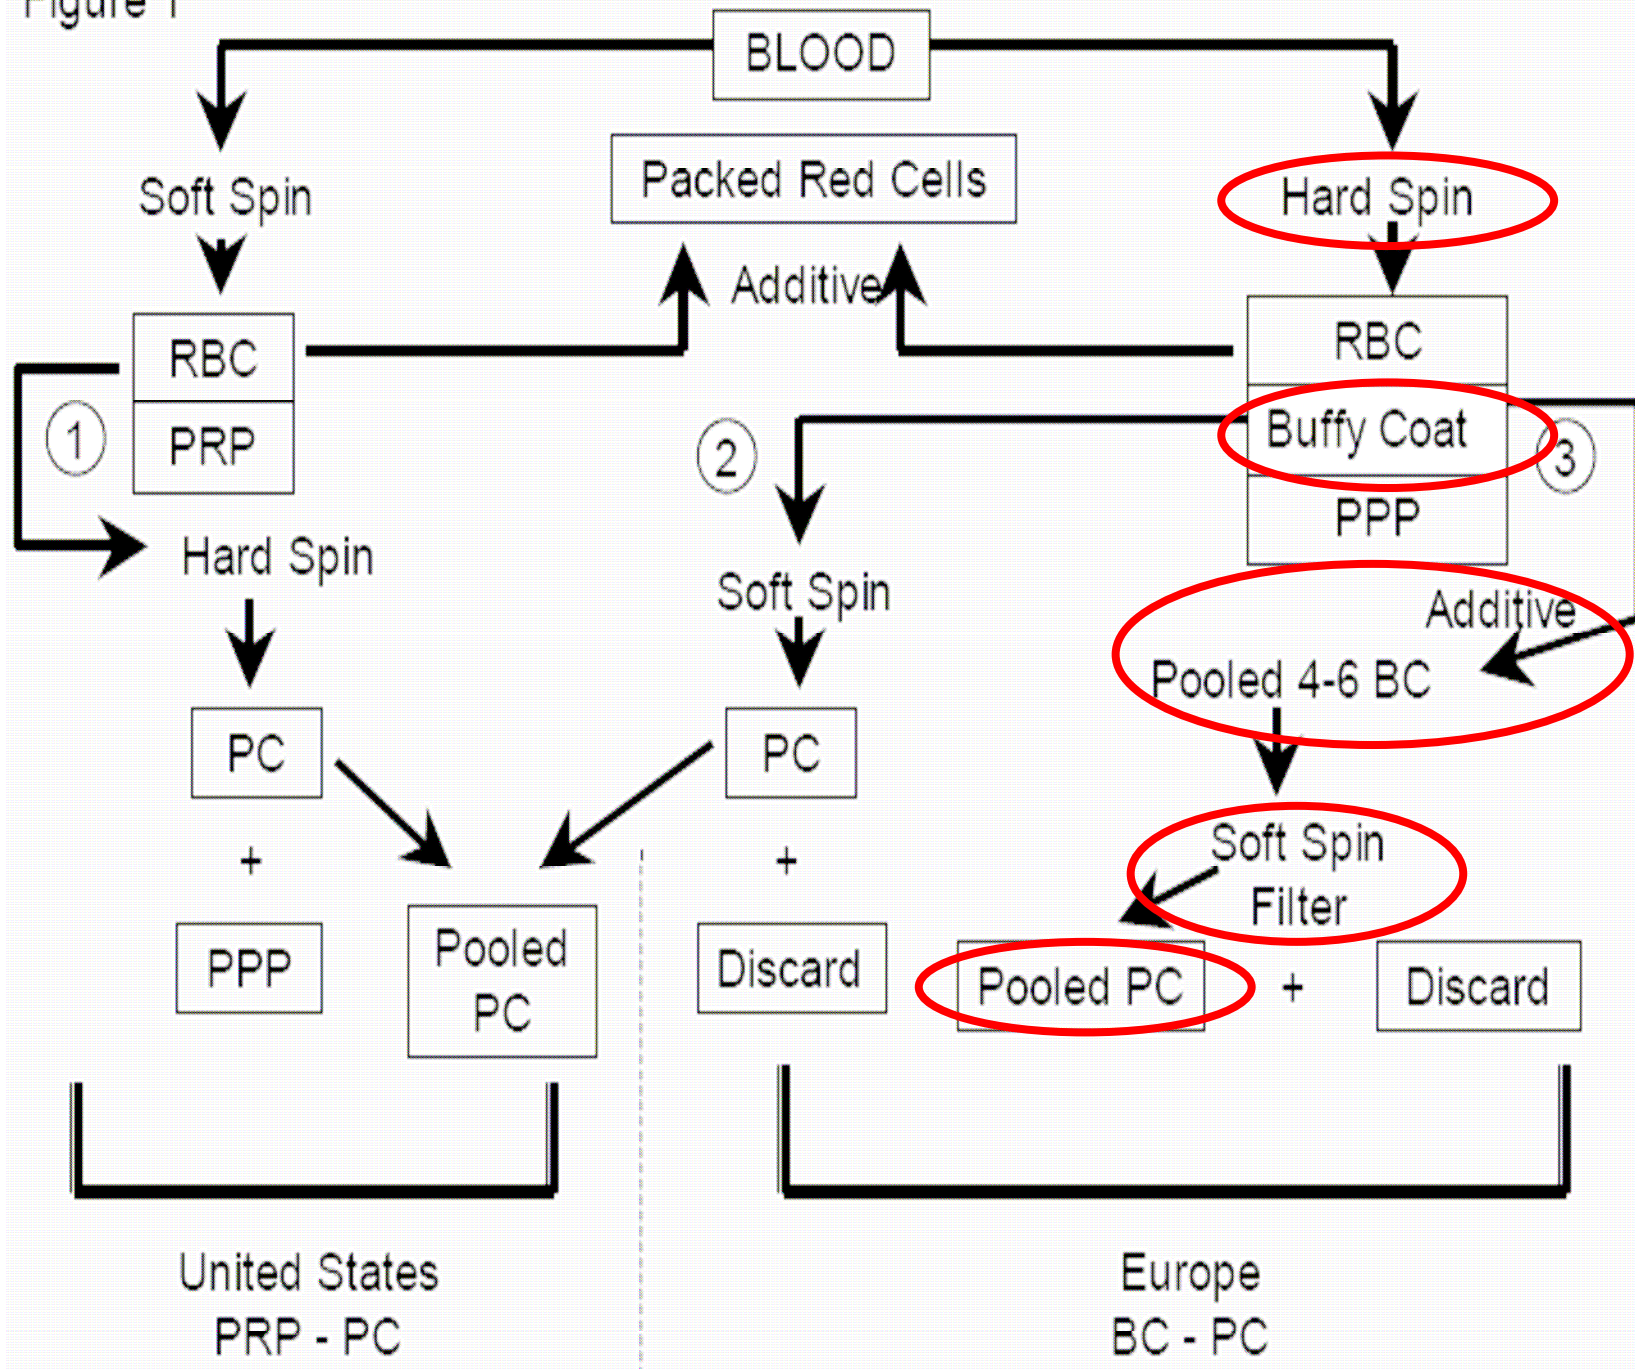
Figure 1

BLOOD

Soft Spin

Packed Red Cells

Hard Spin

Additive

RBC

PRP

1

RBC

Buffy Coat

PPP

2

3

Hard Spin

Soft Spin

Additive

Pooled 4-6 BC

PC

PC

+

+

PPP

Pooled PC

Discard

Soft Spin Filter

Pooled PC

+

Discard

United States PRP - PC

Europe BC - PC